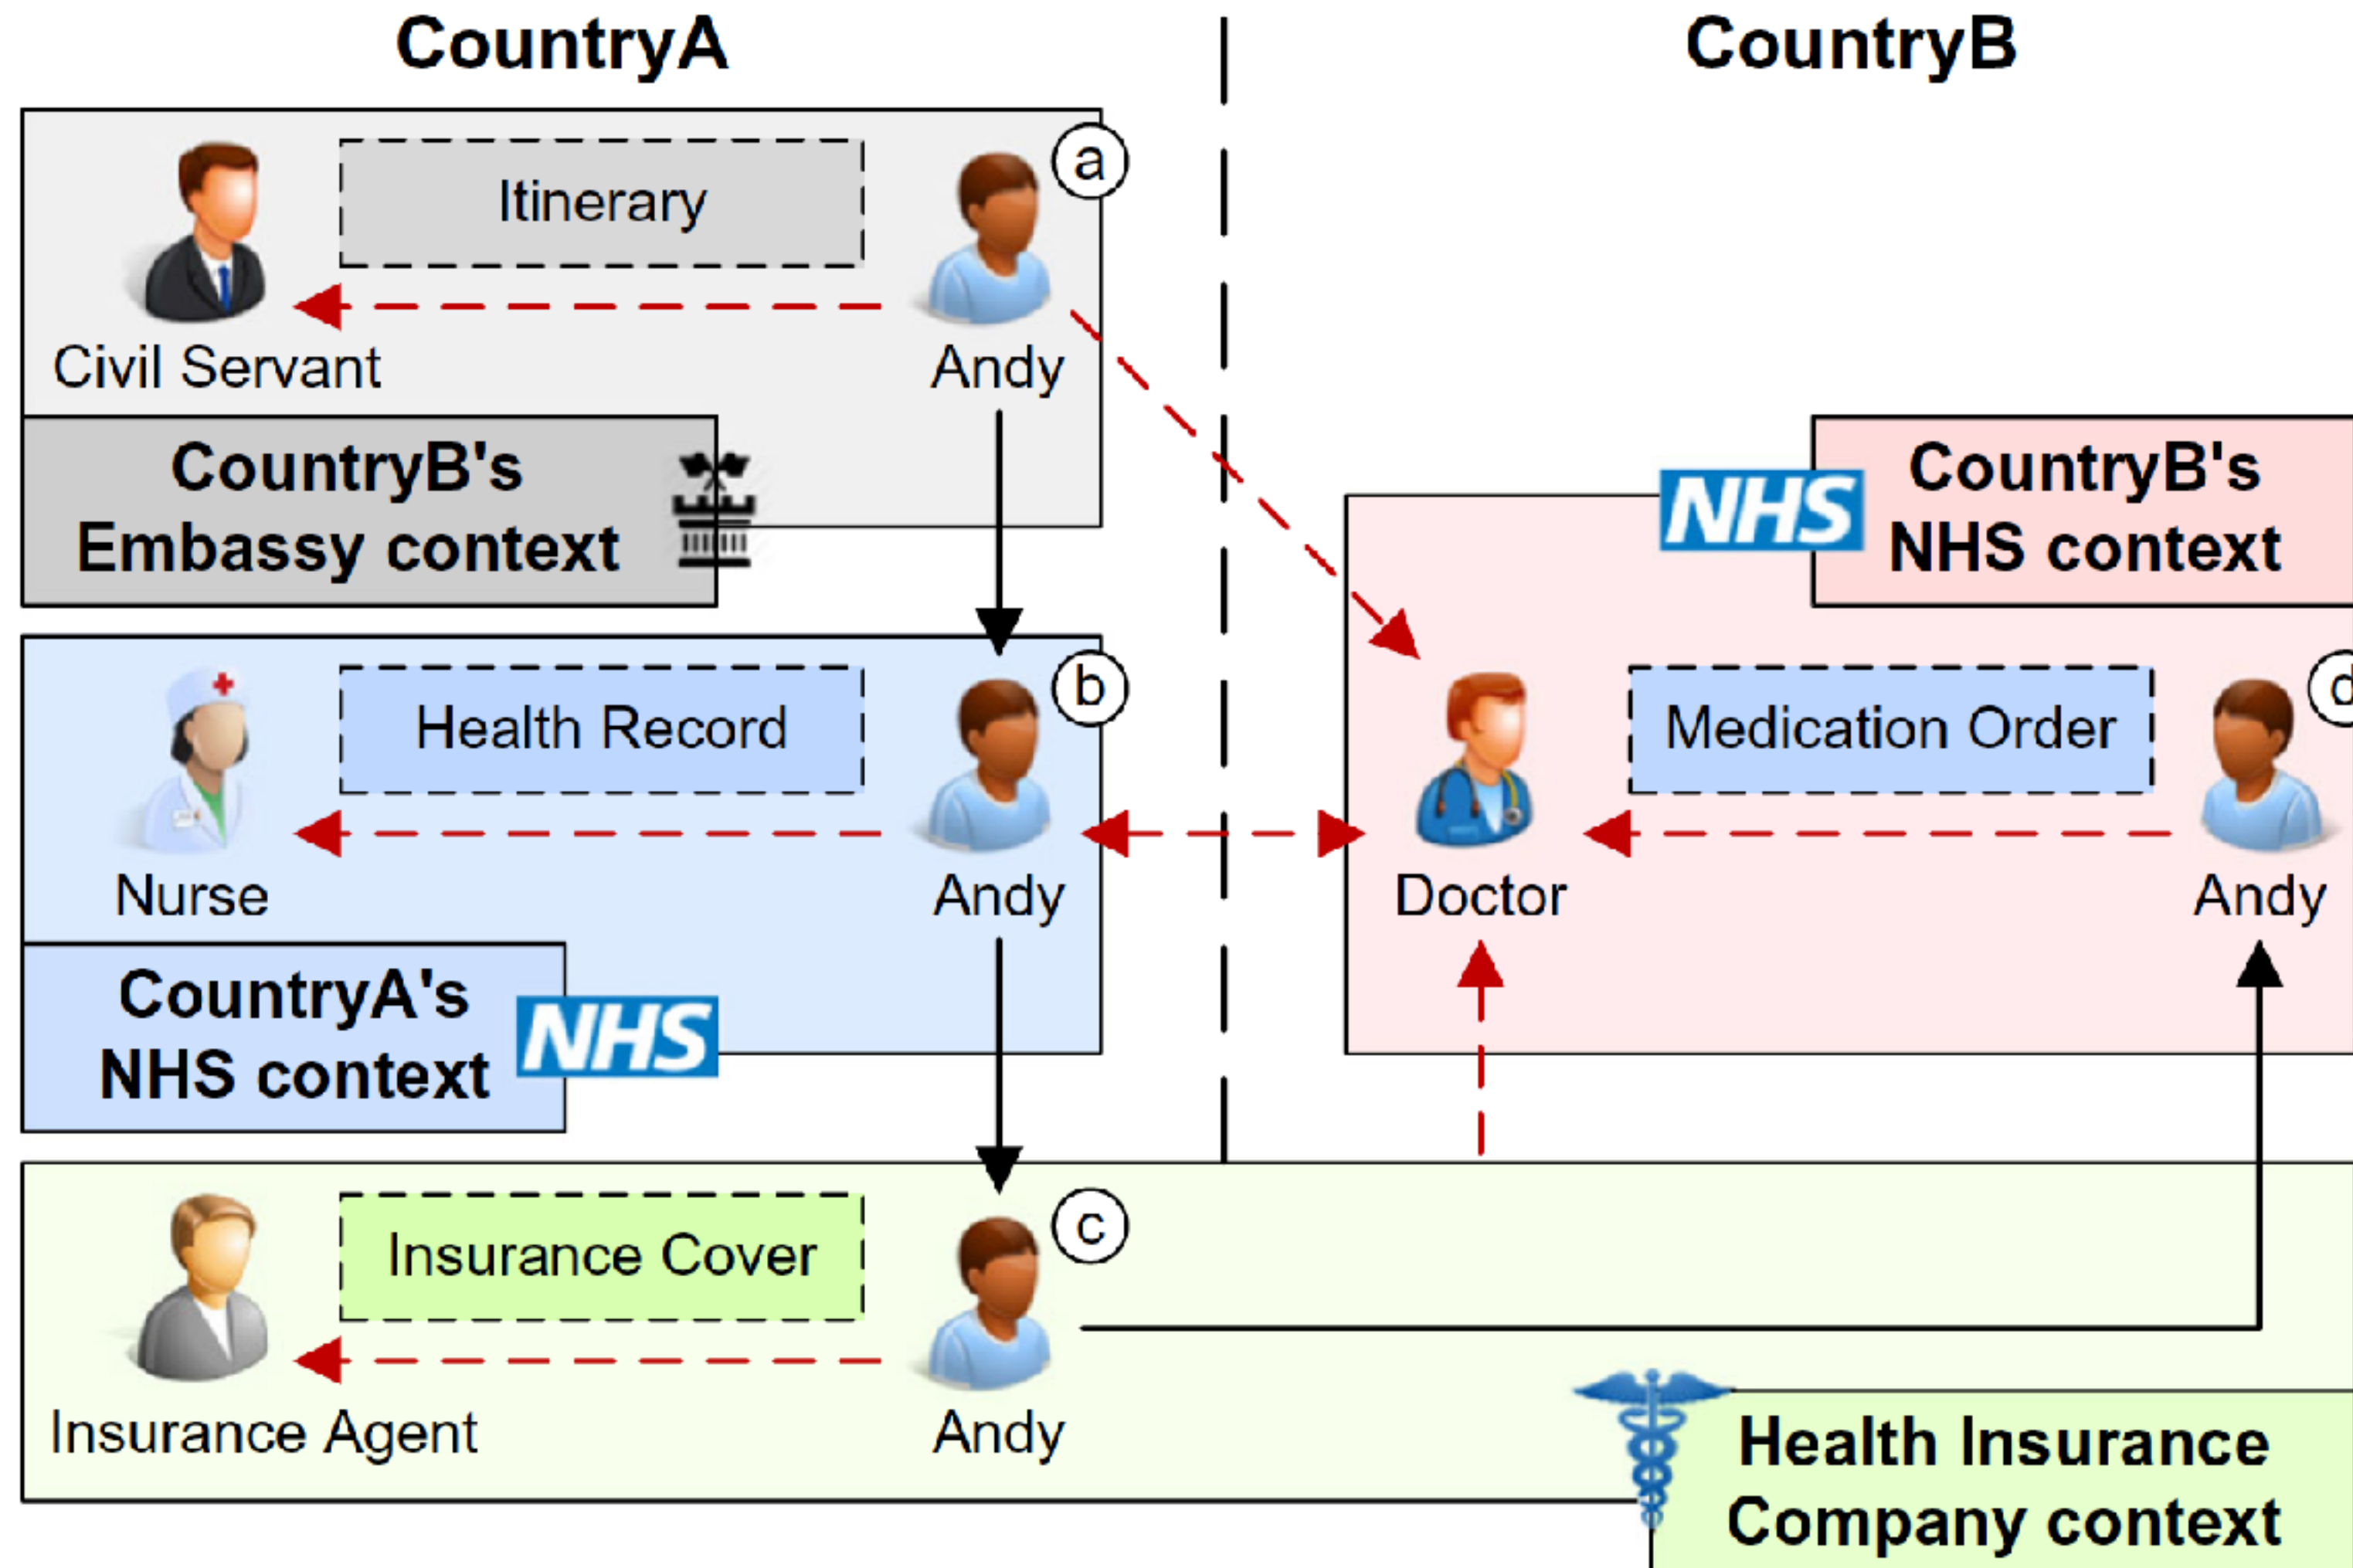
CountryA

CountryB

Itinerary

a

Civil Servant

Andy

CountryB's Embassy context

CountryB's NHS context

NHS

Health Record

b

Nurse

Andy

Doctor

Medication Order

Andy

d

CountryA's NHS context

NHS

Insurance Cover

c

Insurance Agent

Andy

Health Insurance Company context